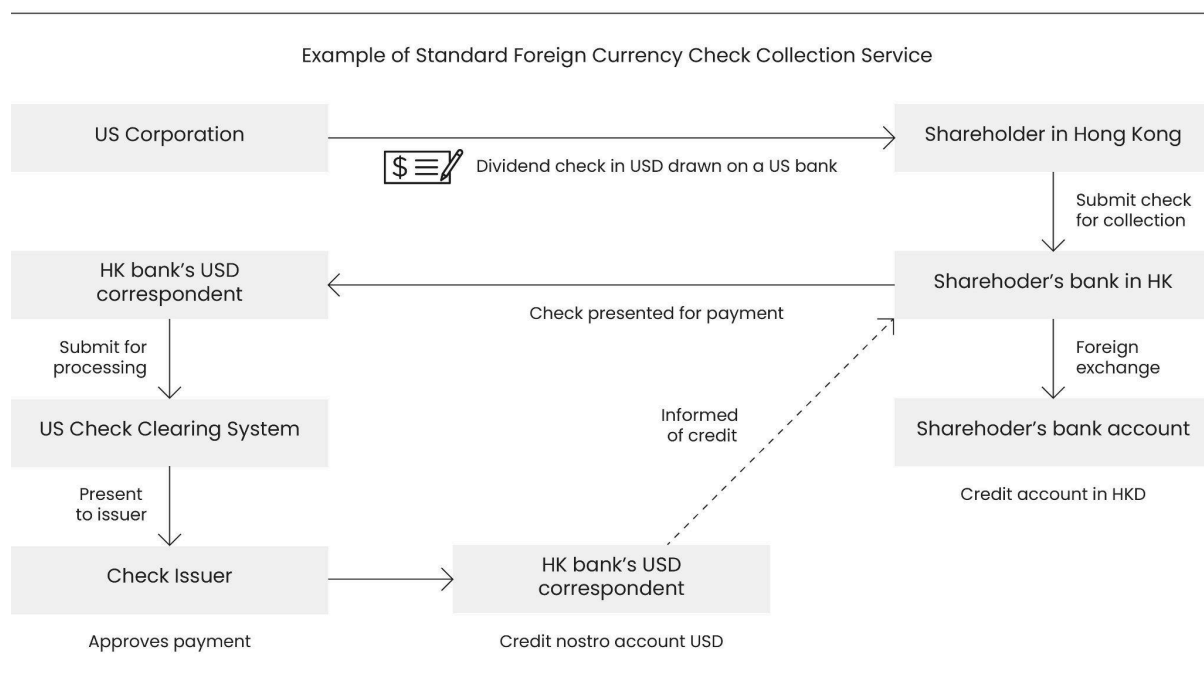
Example of Standard Foreign Currency Check Collection Service

US Corporation

Dividend check in USD drawn on a US bank

Shareholder in Hong Kong

Submit check for collection

Sharehoder's bank in HK

Check presented for payment

HK bank's USD correspondent

Submit for processing

US Check Clearing System

Present to issuer

Check Issuer

Approves payment

HK bank's USD correspondent

Credit nostro account USD

Informed of credit

Foreign exchange

Sharehoder's bank account

Credit account in HKD